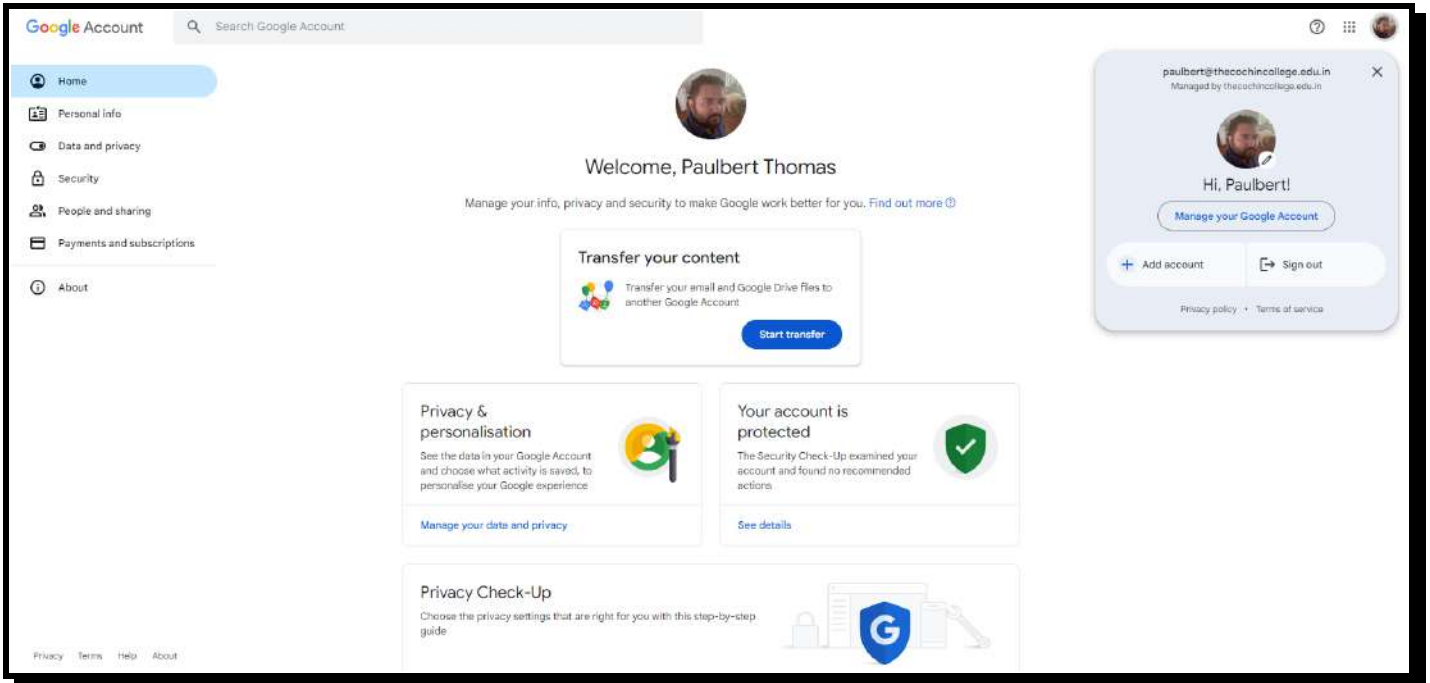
Google Account

Search Google Account

Home
Personal info
Data and privacy
Security
People and sharing
Payments and subscriptions
About

Welcome, Paulbert Thomas

Manage your info, privacy and security to make Google work better for you. Find out more

Transfer your content
Transfer your email and Google Drive files to another Google Account
Start transfer

Privacy & personalisation
See the data in your Google Account and choose what activity is saved, to personalise your Google experience
Manage your data and privacy

Your account is protected
The Security Check-Up examined your account and found no recommended actions
See details

Privacy Check-Up
Choose the privacy settings that are right for you with this step-by-step guide

paulbert@thecochincollege.edu.in
Managed by thecochincollege.edu.in

Hi, Paulbert!
Manage your Google Account
Add account
Sign out
Privacy policy • Terms of service

Privacy Terms Help About